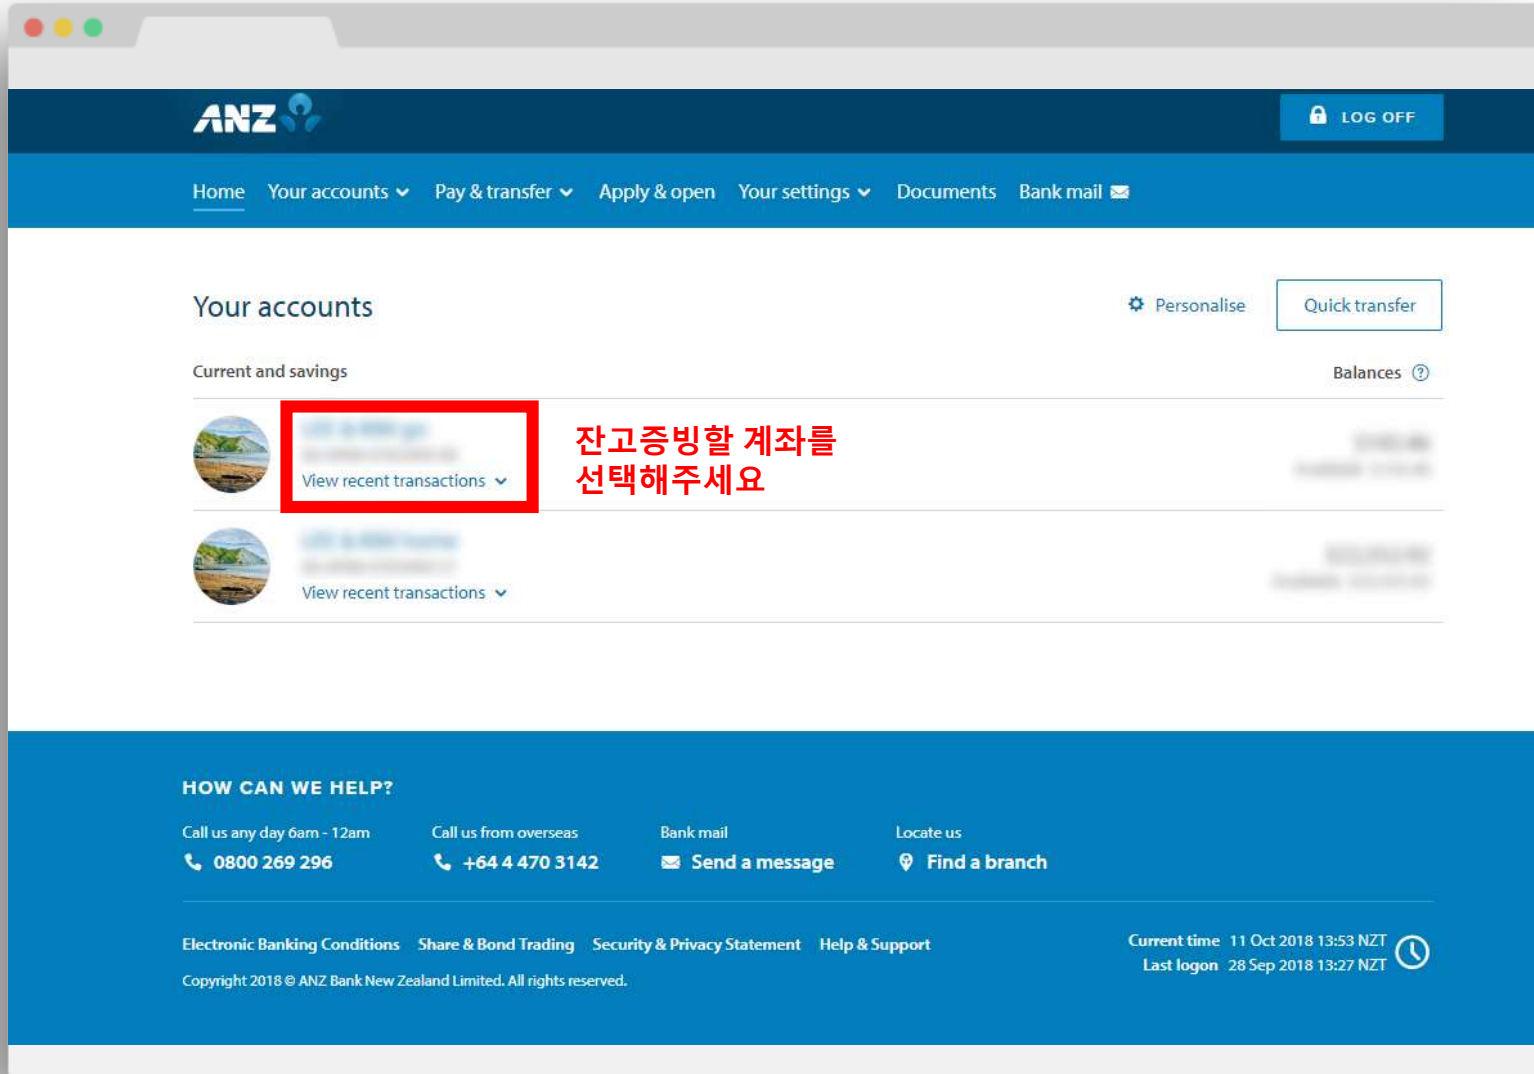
ANZ

LOG OFF

Home Your accounts Pay & transfer Apply & open Your settings Documents Bank mail

Your accounts

Personalise

Quick transfer

Current and savings

Balances

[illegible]
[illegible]
View recent transactions

잔고증빙할 계좌를 선택해주세요

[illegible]
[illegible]

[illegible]
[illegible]
View recent transactions

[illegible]
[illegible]

HOW CAN WE HELP?

Call us any day 6am - 12am
0800 269 296

Call us from overseas
+64 4 470 3142

Bank mail
Send a message

Locate us
Find a branch

Electronic Banking Conditions Share & Bond Trading Security & Privacy Statement Help & Support

Copyright 2018 © ANZ Bank New Zealand Limited. All rights reserved.

Current time 11 Oct 2018 13:53 NZT
Last logon 28 Sep 2018 13:27 NZT